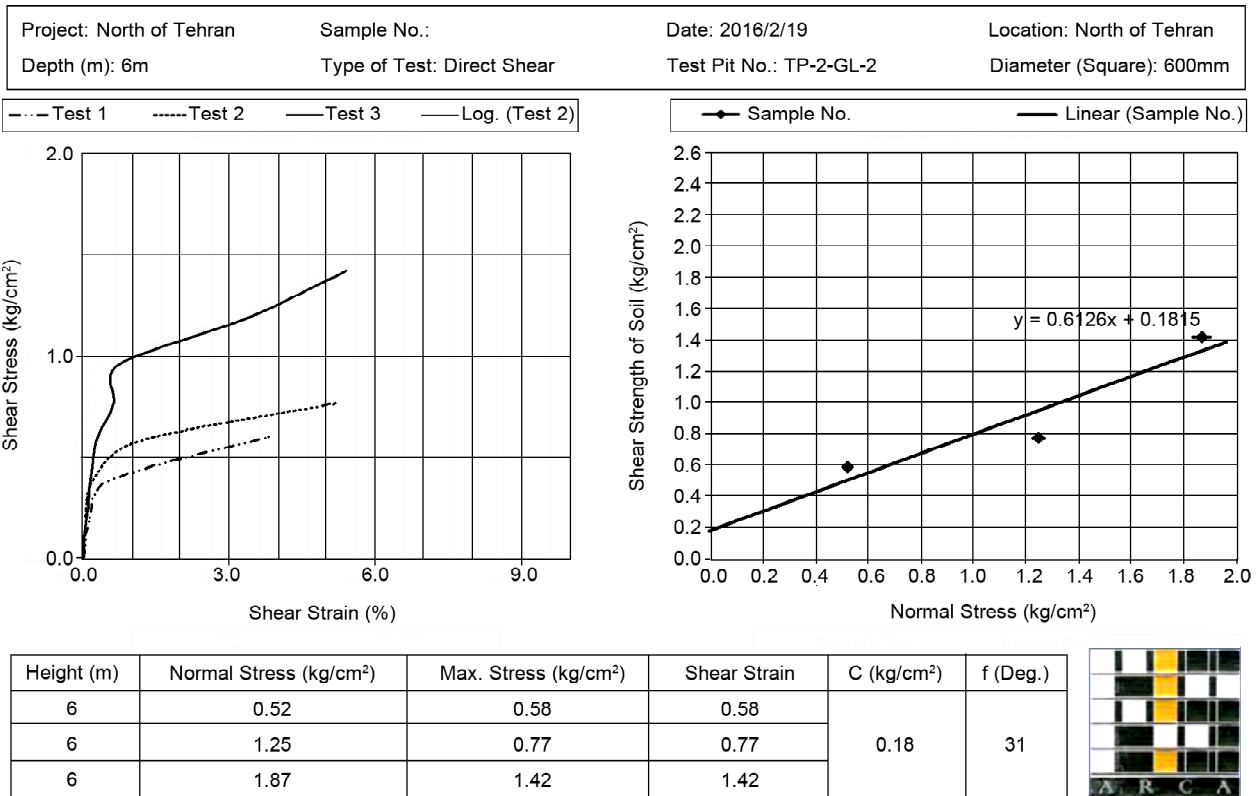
Project: North of Tehran
Sample No.:
Date: 2016/2/19
Location: North of Tehran
Depth (m): 6m
Type of Test: Direct Shear
Test Pit No.: TP-2-GL-2
Diameter (Square): 600mm

Test 1
Test 2
Test 3
Log. (Test 2)

Shear Stress (kg/cm²)
2.0
1.0
0.0
0.0
3.0
6.0
9.0
Shear Strain (%)

Sample No.
Linear (Sample No.)

Shear Strength of Soil (kg/cm²)
2.6
2.4
2.2
2.0
1.8
1.6
1.4
1.2
1.0
0.8
0.6
0.4
0.2
0.0
y = 0.6126x + 0.1815
0.0
0.2
0.4
0.6
0.8
1.0
1.2
1.4
1.6
1.8
2.0
Normal Stress (kg/cm²)

| Height (m) | Normal Stress (kg/cm²) | Max. Stress (kg/cm²) | Shear Strain | C (kg/cm²) | f (Deg.) |
|---|---|---|---|---|---|
| 6 | 0.52 | 0.58 | 0.58 | 0.18 | 31 |
| 6 | 1.25 | 0.77 | 0.77 | | |
| 6 | 1.87 | 1.42 | 1.42 | | |

A R C A